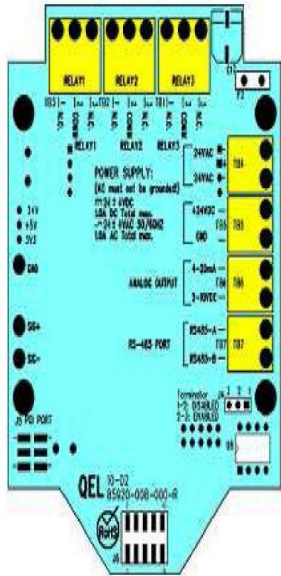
RELAY1
RELAY2
RELAY3
TB3
TB2
TB1
NC
COM
NO
NC
COM
NO
NC
COM
NO
RELAY1
RELAY2
RELAY3
F1
24VAC
24VAC
TB4
POWER SUPPLY:
(AC must not be grounded)
24 ± 4VDC
1.0A DC Total max.
~24 ± 5VAC 50/60HZ
1.0A AC Total max.
+24VDC
TB5
GND
3.4V
+5V
3V3
ANALOG OUTPUT
4-20mA
TB6
2-10VDC
GND
RS-485 PORT
RS485-A
TB7
RS485-B
SG+
SG-
Termination
1-2: DISABLED
2-3: ENABLED
J4
J5 PDI PORT
QEL
10-02
85920-008-000-R
RoHS
J6